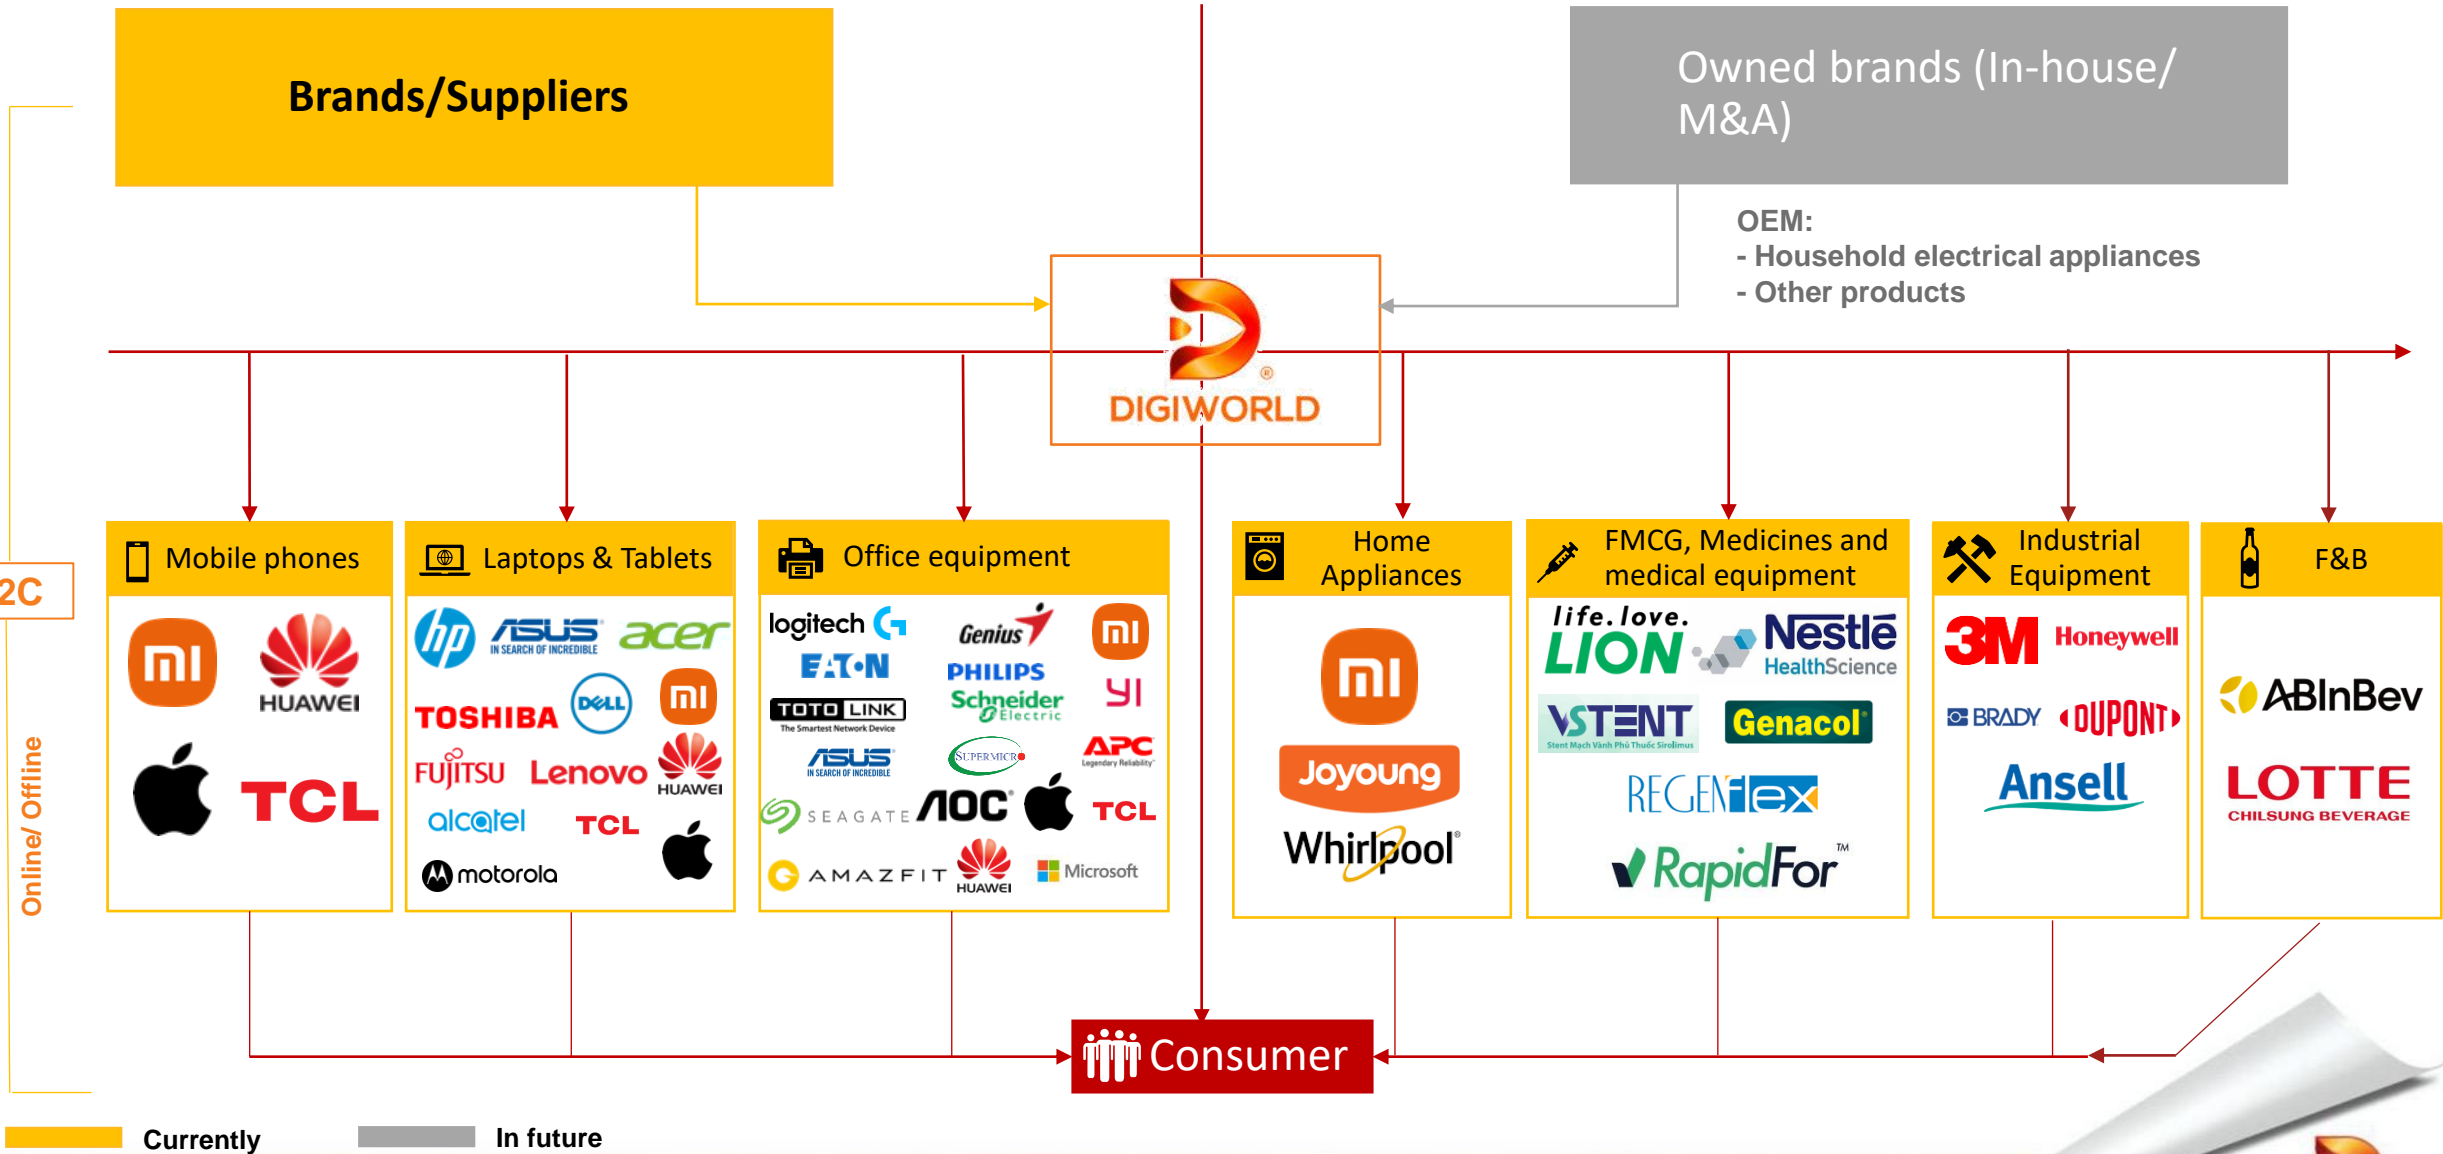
Brands/Suppliers

Owned brands (In-house/ M&A)

OEM:
- Household electrical appliances
- Other products

DIGIWORLD

2C

Online/ Offline

Mobile phones

mi HUAWEI TCL

Laptops & Tablets

hp ASUS IN SEARCH OF INCREDIBLE acer TOSHIBA DELL mi FUJITSU Lenovo HUAWEI alcatel TCL motorola

Office equipment

logitech Genius mi EATON PHILIPS YI TOTOLINK The Smartest Network Device Schneider Electric ASUS IN SEARCH OF INCREDIBLE SUPERMICRO APC Legendary Reliability SEAGATE AOC TCL AMAZFIT HUAWEI Microsoft

Home Appliances

mi Joyoung Whirlpool

FMCG, Medicines and medical equipment

life.love. LION Nestlé HealthScience VSTENT Genacol REGENflex RapidFor™

Industrial Equipment

3M Honeywell BRADY DUPONT Ansell

F&B

ABInBev LOTTE CHILSUNG BEVERAGE

Consumer

Currently

In future